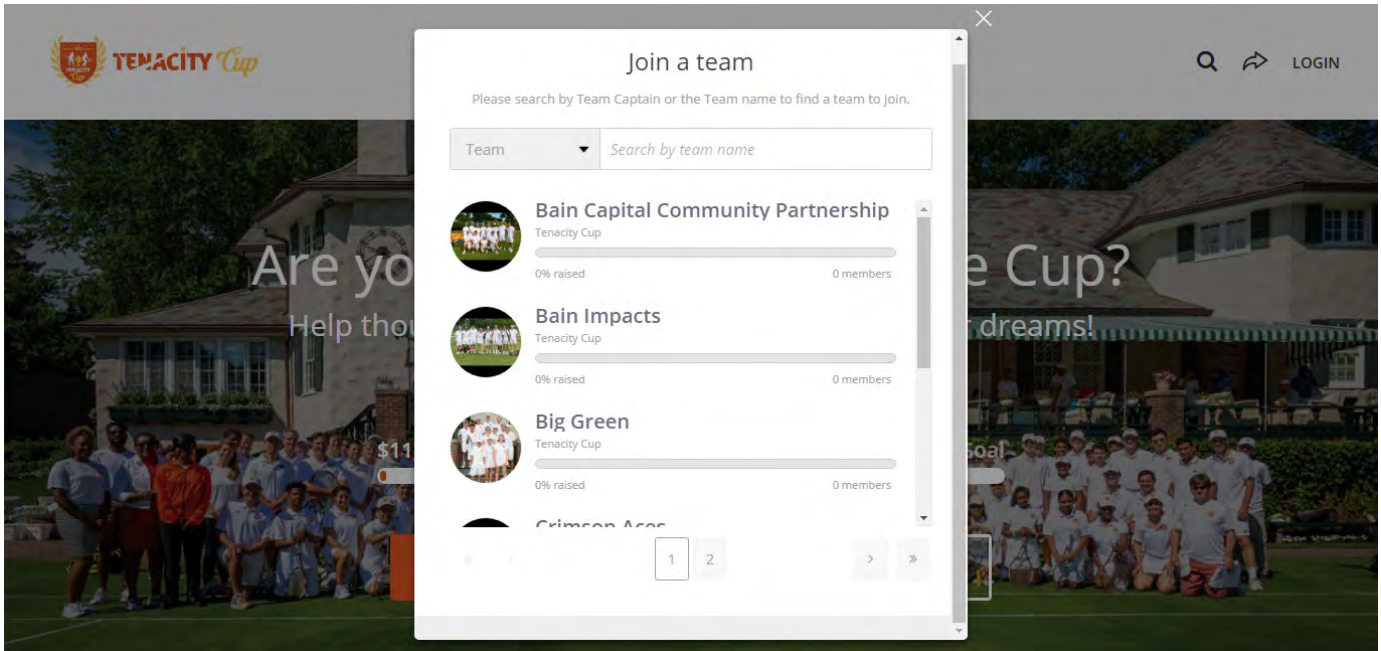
TENACITY Cup

LOGIN

Are yo e Cup?

Help thou r dreams!

$11 oal

Join a team

Please search by Team Captain or the Team name to find a team to join.

Team

Search by team name

Bain Capital Community Partnership
Tenacity Cup
0% raised 0 members

Bain Impacts
Tenacity Cup
0% raised 0 members

Big Green
Tenacity Cup
0% raised 0 members

Crimson Aces

1 2